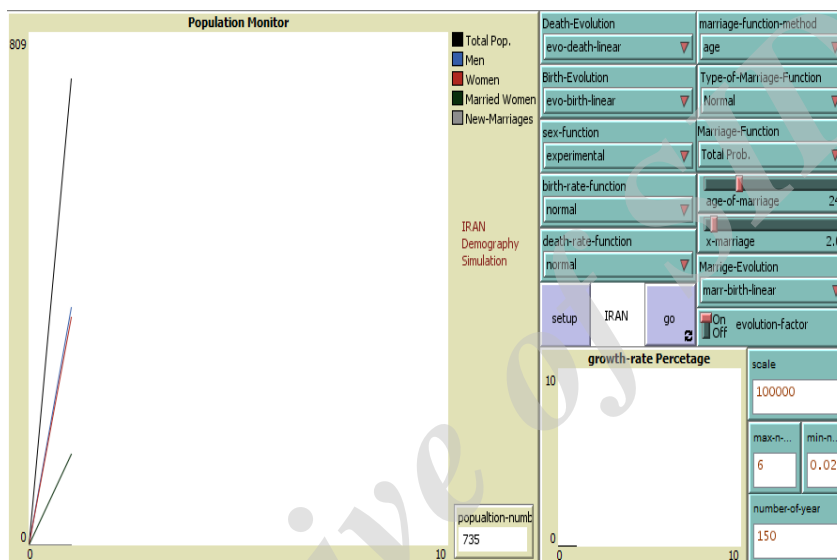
Population Monitor

809

0

0

10

Total Pop.
Men
Women
Married Women
New-Marriages

IRAN
Demography
Simulation

popualtion-numb
735

Death-Evolution
evo-death-linear

Birth-Evolution
evo-birth-linear

sex-function
experimental

birth-rate-function
normal

death-rate-function
normal

setup

IRAN

go

growth-rate Percetage

10

0

0

10

marriage-function-method
age

Type-of-Marriage-Function
Normal

Marriage-Function
Total Prob.

age-of-marriage 24

x-marriage 2.0

Marriage-Evolution
marr-birth-linear

On
Off
evolution-factor

scale
100000

max-n-...
6

min-n...
0.02

number-of-year
150